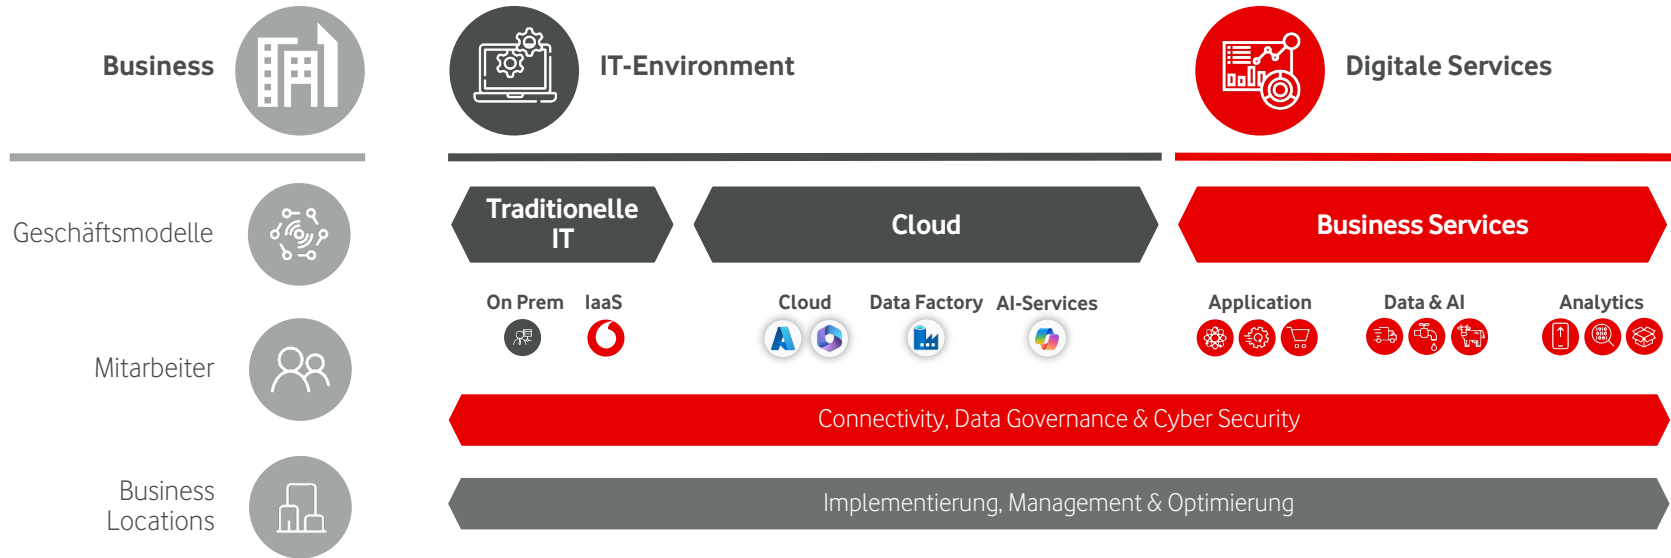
Business

IT-Environment

Digitale Services

Geschäftsmodelle

Traditionelle IT

Cloud

Business Services

On Prem IaaS

Cloud Data Factory AI-Services

Application Data & AI Analytics

Mitarbeiter

Connectivity, Data Governance & Cyber Security

Business Locations

Implementierung, Management & Optimierung